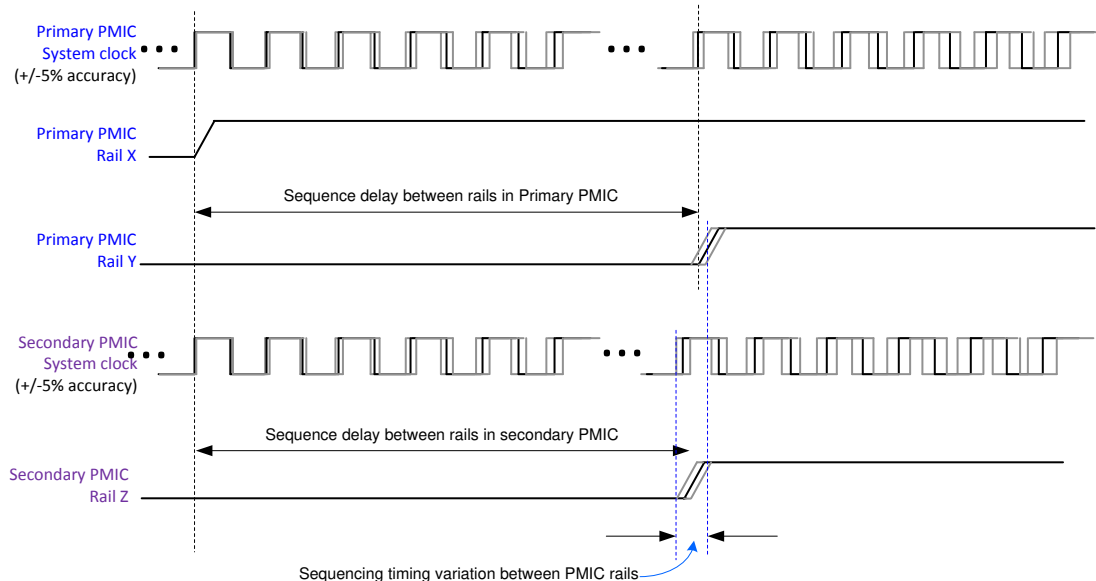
Primary PMIC System clock (+/-5% accuracy)

Primary PMIC Rail X

Sequence delay between rails in Primary PMIC

Primary PMIC Rail Y

Secondary PMIC System clock (+/-5% accuracy)

Sequence delay between rails in secondary PMIC

Secondary PMIC Rail Z

Sequencing timing variation between PMIC rails